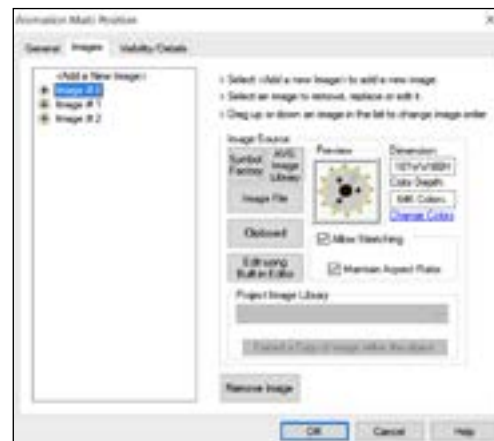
Animation Multi Position

General Images Visibility/Details

<Add a New Image>
Image # 0
Image # 1
Image # 2

- Select <Add a new Image> to add a new image
- Select an image to remove, replace or edit it
- Drag up or down an image in the list to change image order

Image Source

Symbol Factory

AVS Image Library

Image File

Clipboard

Edit using Built-in Editor

Preview

Dimension
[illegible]

Color Depth
64K Colors

Change Colors

Allow Stretching

Maintain Aspect Ratio

Project Image Library

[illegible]

Remove Image

OK Cancel Help